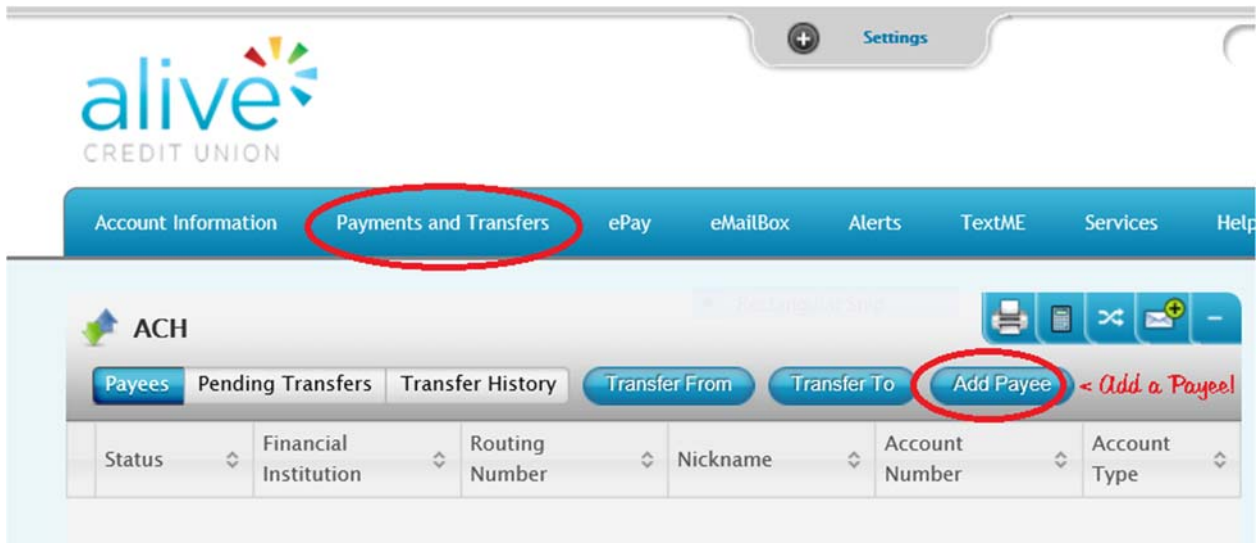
Settings

alive
CREDIT UNION

Account Information Payments and Transfers ePay eMailBox Alerts TextME Services Help

ACH

Payees Pending Transfers Transfer History Transfer From Transfer To Add Payee < Add a Payee!

| Status | Financial Institution | Routing Number | Nickname | Account Number | Account Type |
|---|---|---|---|---|---|